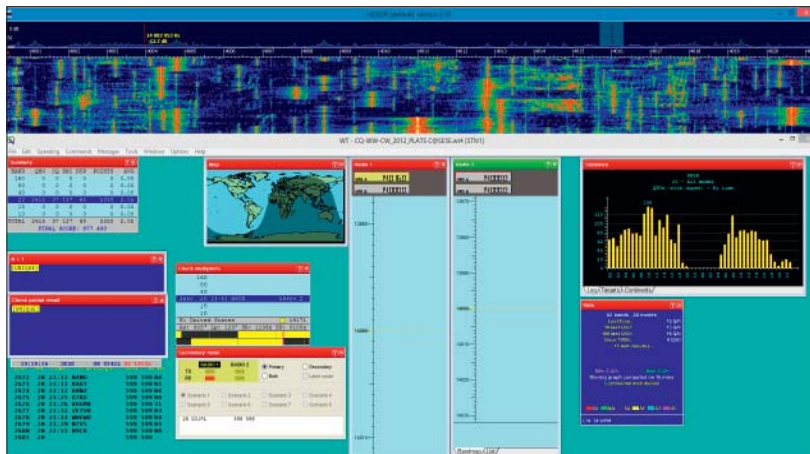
WT - CQ-WW-CW_2012_PLATS-C@SESE.wt4 [STN1]

File Edit Operating Commands Messages Tools Window Options Help

Summary

Map

Radio 1

Radio 2

Statistics

Check multipliers

Check partial result

FINAL SCORE: 977 480

Primary

Secondary

Both

Leave more

Scenario 1

Scenario 2

Scenario 3

Scenario 4

Scenario 5

Scenario 6

Scenario 7

Scenario 8

RADIO 1

RADIO 2

TX

RX

Rate

Bandmap

Log